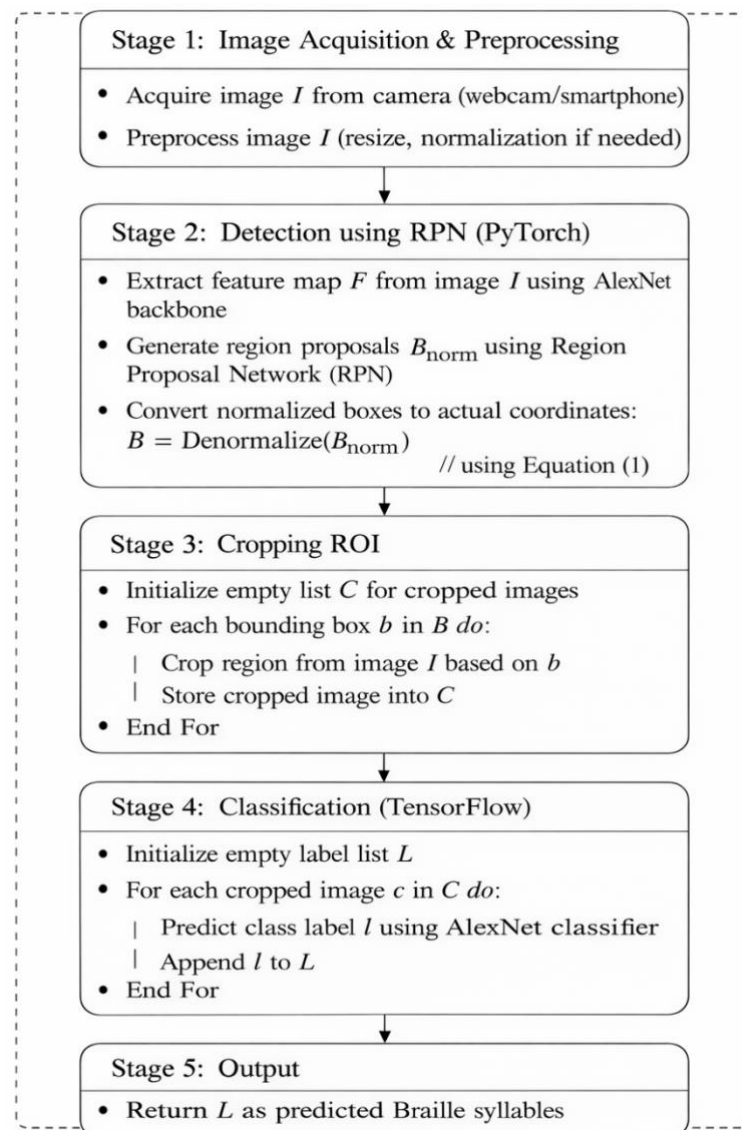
Stage 1: Image Acquisition & Preprocessing

- Acquire image $I$ from camera (webcam/smartphone)
- Preprocess image $I$ (resize, normalization if needed)

Stage 2: Detection using RPN (PyTorch)

- Extract feature map $F$ from image $I$ using AlexNet backbone
- Generate region proposals $B_{\text{norm}}$ using Region Proposal Network (RPN)
- Convert normalized boxes to actual coordinates: $B = \text{Denormalize}(B_{\text{norm}})$

// using Equation (1)

Stage 3: Cropping ROI

- Initialize empty list $C$ for cropped images
- For each bounding box $b$ in $B$ *do*:
  | Crop region from image $I$ based on $b$
  | Store cropped image into $C$
- End For

Stage 4: Classification (TensorFlow)

- Initialize empty label list $L$
- For each cropped image $c$ in $C$ *do*:
  | Predict class label $l$ using AlexNet classifier
  | Append $l$ to $L$
- End For

Stage 5: Output

- Return $L$ as predicted Braille syllables